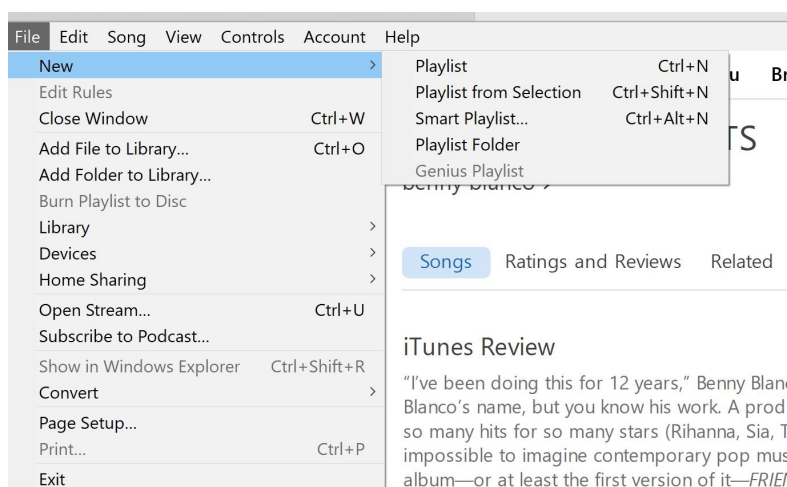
File Edit Song View Controls Account Help

New >
Edit Rules
Close Window Ctrl+W
Add File to Library... Ctrl+O
Add Folder to Library...
Burn Playlist to Disc
Library >
Devices >
Home Sharing >
Open Stream... Ctrl+U
Subscribe to Podcast...
Show in Windows Explorer Ctrl+Shift+R
Convert >
Page Setup...
Print... Ctrl+P
Exit

Playlist Ctrl+N
Playlist from Selection Ctrl+Shift+N
Smart Playlist... Ctrl+Alt+N
Playlist Folder
Genius Playlist

u Br

TS

benny blanco >

Songs Ratings and Reviews Related

iTunes Review

"I've been doing this for 12 years," Benny Blan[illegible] Blanco's name, but you know his work. A prod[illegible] so many hits for so many stars (Rihanna, Sia, T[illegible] impossible to imagine contemporary pop mus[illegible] album—or at least the first version of it—FRIE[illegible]